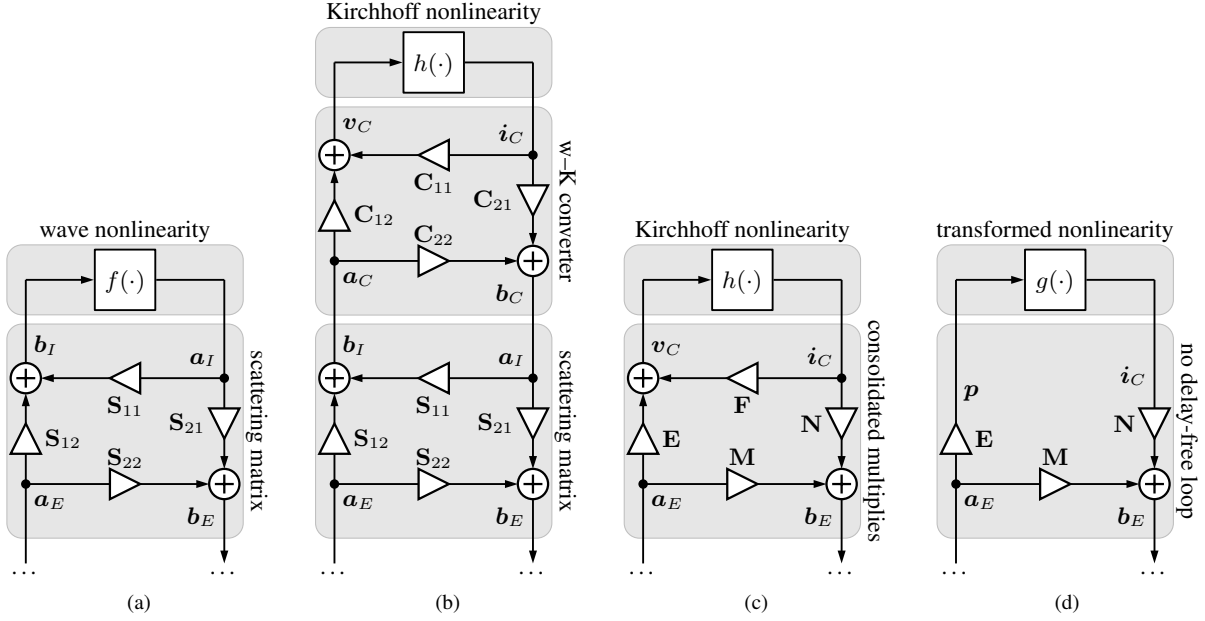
wave nonlinearity

$f(\cdot)$

$\boldsymbol{b}_I$

$\boldsymbol{a}_I$

scattering matrix

$\mathbf{S}_{11}$

$\mathbf{S}_{12}$

$\mathbf{S}_{21}$

$\mathbf{S}_{22}$

$\boldsymbol{a}_E$

$\boldsymbol{b}_E$

$\cdots$ $\cdots$

(a)

Kirchhoff nonlinearity

$h(\cdot)$

$\boldsymbol{v}_C$

$\boldsymbol{i}_C$

w–K converter

$\mathbf{C}_{11}$

$\mathbf{C}_{12}$

$\mathbf{C}_{21}$

$\mathbf{C}_{22}$

$\boldsymbol{a}_C$

$\boldsymbol{b}_C$

$\boldsymbol{b}_I$

$\boldsymbol{a}_I$

scattering matrix

$\mathbf{S}_{11}$

$\mathbf{S}_{12}$

$\mathbf{S}_{21}$

$\mathbf{S}_{22}$

$\boldsymbol{a}_E$

$\boldsymbol{b}_E$

$\cdots$ $\cdots$

(b)

Kirchhoff nonlinearity

$h(\cdot)$

$\boldsymbol{v}_C$

$\boldsymbol{i}_C$

consolidated multiplies

$\mathbf{F}$

$\mathbf{E}$

$\mathbf{N}$

$\mathbf{M}$

$\boldsymbol{a}_E$

$\boldsymbol{b}_E$

$\cdots$ $\cdots$

(c)

transformed nonlinearity

$g(\cdot)$

$\boldsymbol{p}$

$\boldsymbol{i}_C$

no delay-free loop

$\mathbf{E}$

$\mathbf{N}$

$\mathbf{M}$

$\boldsymbol{a}_E$

$\boldsymbol{b}_E$

$\cdots$ $\cdots$

(d)